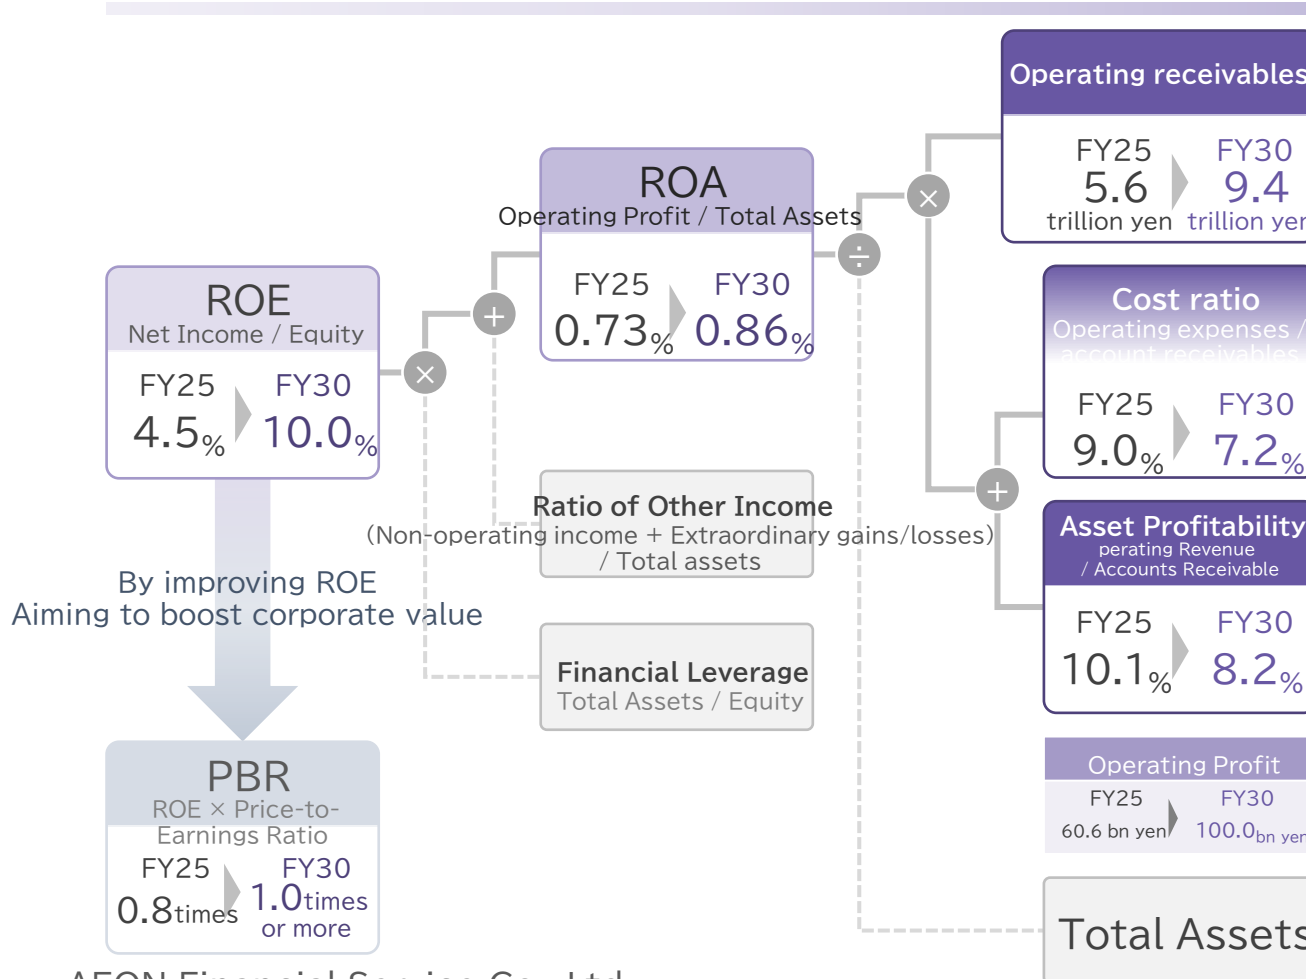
ROE
Net Income / Equity
FY25 4.5%
FY30 10.0%

ROA
Operating Profit / Total Assets
FY25 0.73%
FY30 0.86%

Operating receivables
FY25 5.6 trillion yen
FY30 9.4 trillion yen

Cost ratio
Operating expenses / account receivables
FY25 9.0%
FY30 7.2%

Asset Profitability
perating Revenue / Accounts Receivable
FY25 10.1%
FY30 8.2%

Operating Profit
FY25 60.6 bn yen
FY30 100.0bn yen

Total Assets

Ratio of Other Income
(Non-operating income + Extraordinary gains/losses) / Total assets

Financial Leverage
Total Assets / Equity

By improving ROE
Aiming to boost corporate value

PBR
ROE × Price-to-Earnings Ratio
FY25 0.8times
FY30 1.0times or more

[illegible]